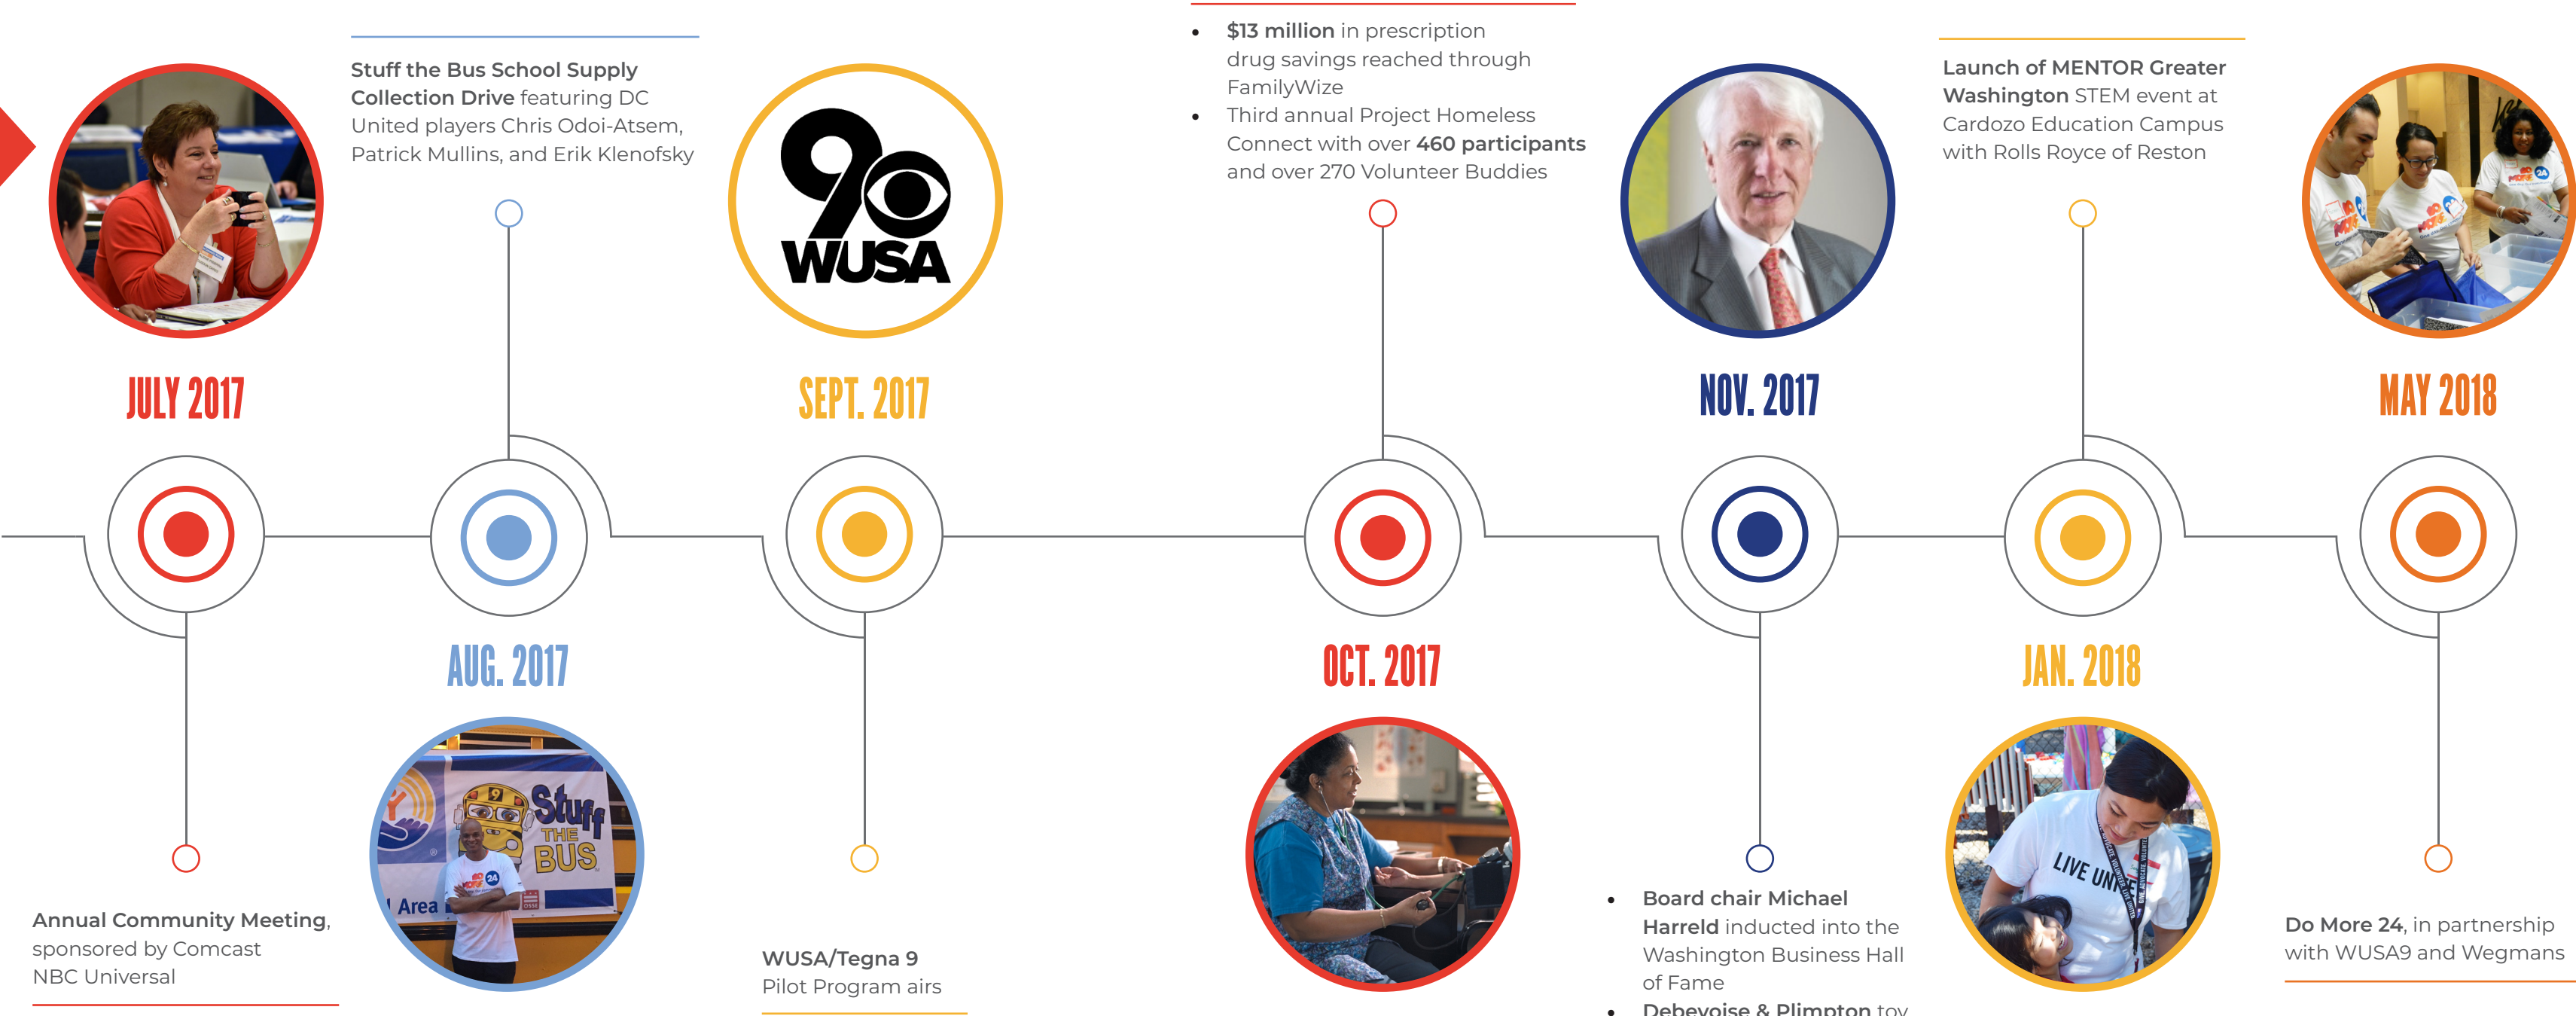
Stuff the Bus School Supply Collection Drive featuring DC United players Chris Odoi-Atsem, Patrick Mullins, and Erik Klenofsky

9 WUSA

- $13 million in prescription drug savings reached through FamilyWize
- Third annual Project Homeless Connect with over 460 participants and over 270 Volunteer Buddies

Launch of MENTOR Greater Washington STEM event at Cardozo Education Campus with Rolls Royce of Reston

JULY 2017

SEPT. 2017

NOV. 2017

MAY 2018

AUG. 2017

OCT. 2017

JAN. 2018

Stuff THE BUS

Area

LIVE UNI

Annual Community Meeting, sponsored by Comcast NBC Universal

WUSA/Tegna 9 Pilot Program airs

- Board chair Michael Harreld inducted into the Washington Business Hall of Fame
- Debevoise & Plimpton toy

Do More 24, in partnership with WUSA9 and Wegmans